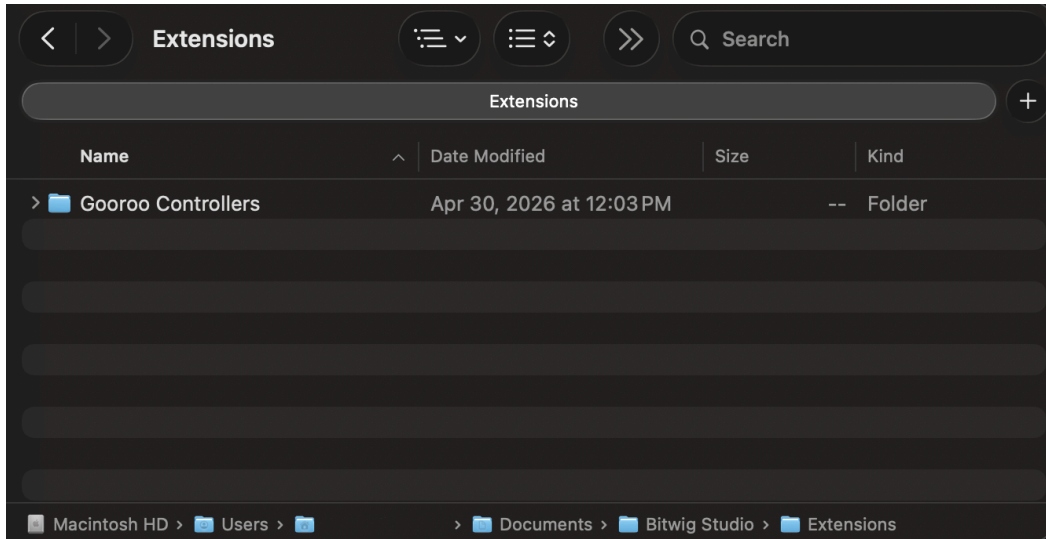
Extensions

Search

Extensions

| Name | Date Modified | Size | Kind |
|---|---|---|---|
| Gooroo Controllers | Apr 30, 2026 at 12:03 PM | -- | Folder |

Macintosh HD › Users › › Documents › Bitwig Studio › Extensions